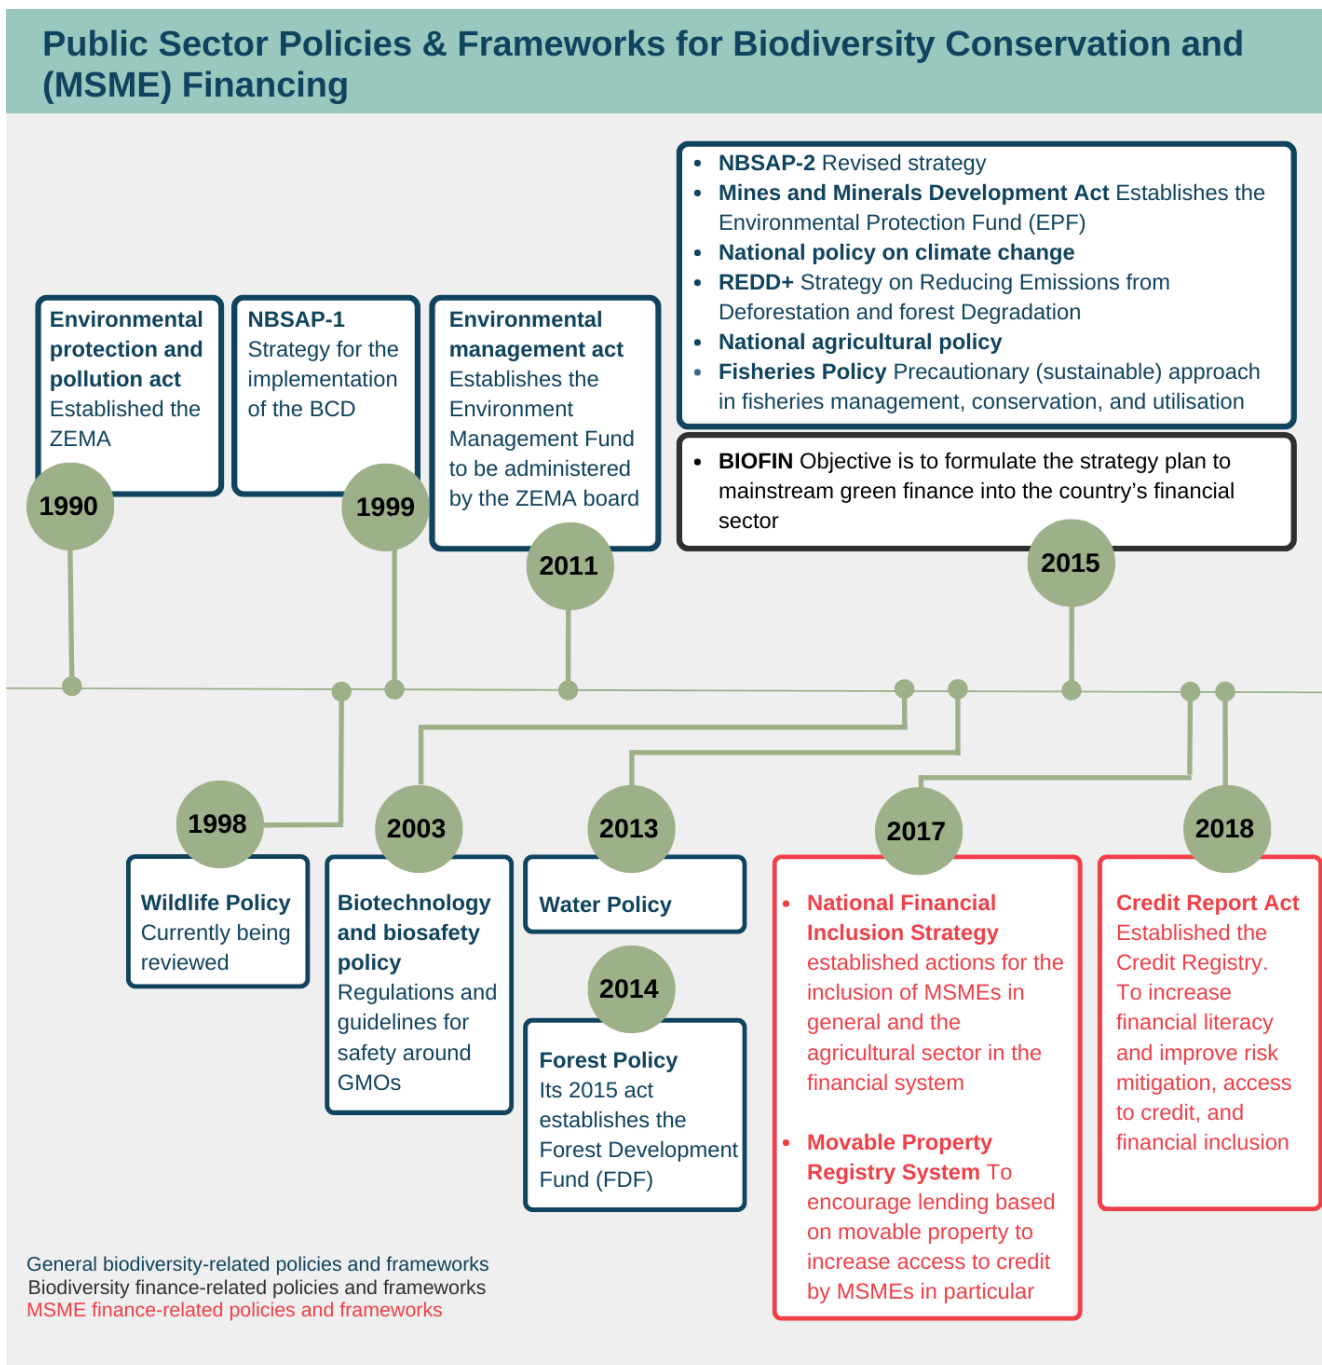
Public Sector Policies & Frameworks for Biodiversity Conservation and (MSME) Financing

Environmental protection and pollution act Established the ZEMA

1990

NBSAP-1 Strategy for the implementation of the BCD

1999

Environmental management act Establishes the Environment Management Fund to be administered by the ZEMA board

2011

- NBSAP-2 Revised strategy
- Mines and Minerals Development Act Establishes the Environmental Protection Fund (EPF)
- National policy on climate change
- REDD+ Strategy on Reducing Emissions from Deforestation and forest Degradation
- National agricultural policy
- Fisheries Policy Precautionary (sustainable) approach in fisheries management, conservation, and utilisation

- BIOFIN Objective is to formulate the strategy plan to mainstream green finance into the country's financial sector

2015

1998

Wildlife Policy Currently being reviewed

2003

Biotechnology and biosafety policy Regulations and guidelines for safety around GMOs

2013

Water Policy

2014

Forest Policy Its 2015 act establishes the Forest Development Fund (FDF)

2017

- National Financial Inclusion Strategy established actions for the inclusion of MSMEs in general and the agricultural sector in the financial system

- Movable Property Registry System To encourage lending based on movable property to increase access to credit by MSMEs in particular

2018

Credit Report Act Established the Credit Registry. To increase financial literacy and improve risk mitigation, access to credit, and financial inclusion

General biodiversity-related policies and frameworks
Biodiversity finance-related policies and frameworks
MSME finance-related policies and frameworks